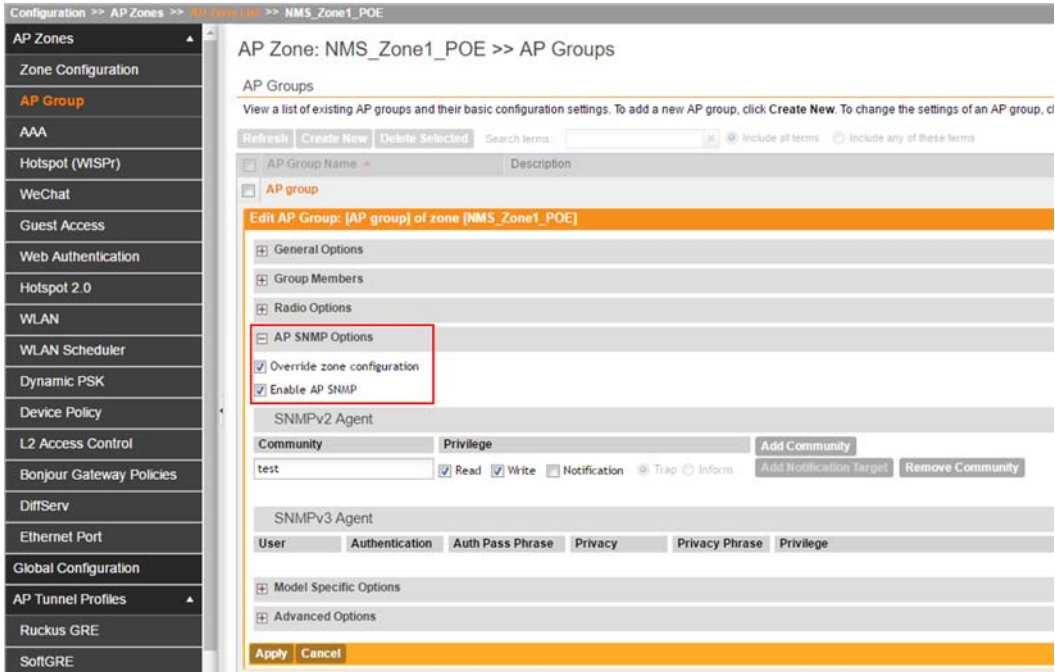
Configuration >> AP Zones >> AP Zone List >> NMS_Zone1_POE

AP Zones
Zone Configuration
AP Group
AAA
Hotspot (WISPr)
WeChat
Guest Access
Web Authentication
Hotspot 2.0
WLAN
WLAN Scheduler
Dynamic PSK
Device Policy
L2 Access Control
Bonjour Gateway Policies
DiffServ
Ethernet Port
Global Configuration
AP Tunnel Profiles
Ruckus GRE
SoftGRE

AP Zone: NMS_Zone1_POE >> AP Groups

AP Groups

View a list of existing AP groups and their basic configuration settings. To add a new AP group, click Create New. To change the settings of an AP group, cl

Refresh Create New Delete Selected Search terms: Include all terms Include any of these terms

| AP Group Name | Description |
|---|---|
| AP group | |

Edit AP Group: [AP group] of zone [NMS_Zone1_POE]

General Options
Group Members
Radio Options
AP SNMP Options
Override zone configuration
Enable AP SNMP

SNMPv2 Agent

| Community | Privilege | Add Community |
|---|---|---|
| test | Read Write Notification Trap Inform | Add Notification Target Remove Community |

SNMPv3 Agent

| User | Authentication | Auth Pass Phrase | Privacy | Privacy Phrase | Privilege |
|---|---|---|---|---|---|

Model Specific Options
Advanced Options

Apply Cancel